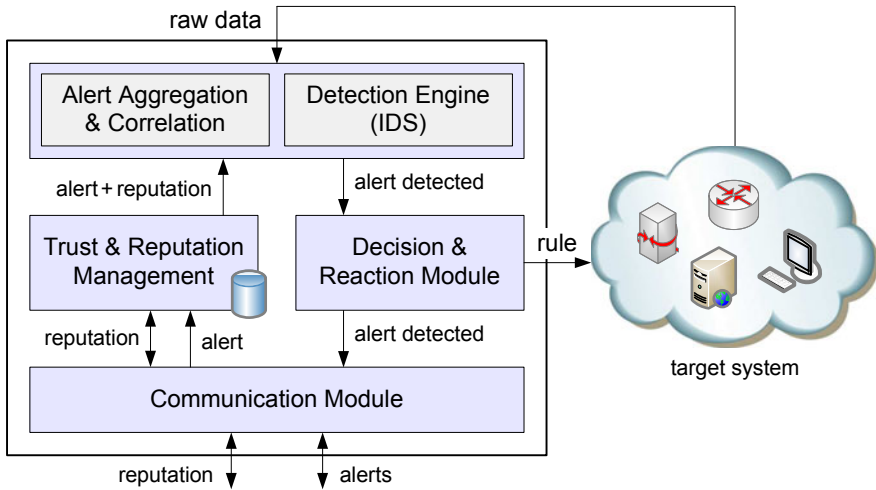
raw data

Alert Aggregation & Correlation

Detection Engine (IDS)

alert + reputation

alert detected

Trust & Reputation Management

Decision & Reaction Module

rule

reputation

alert

alert detected

Communication Module

target system

reputation

alerts